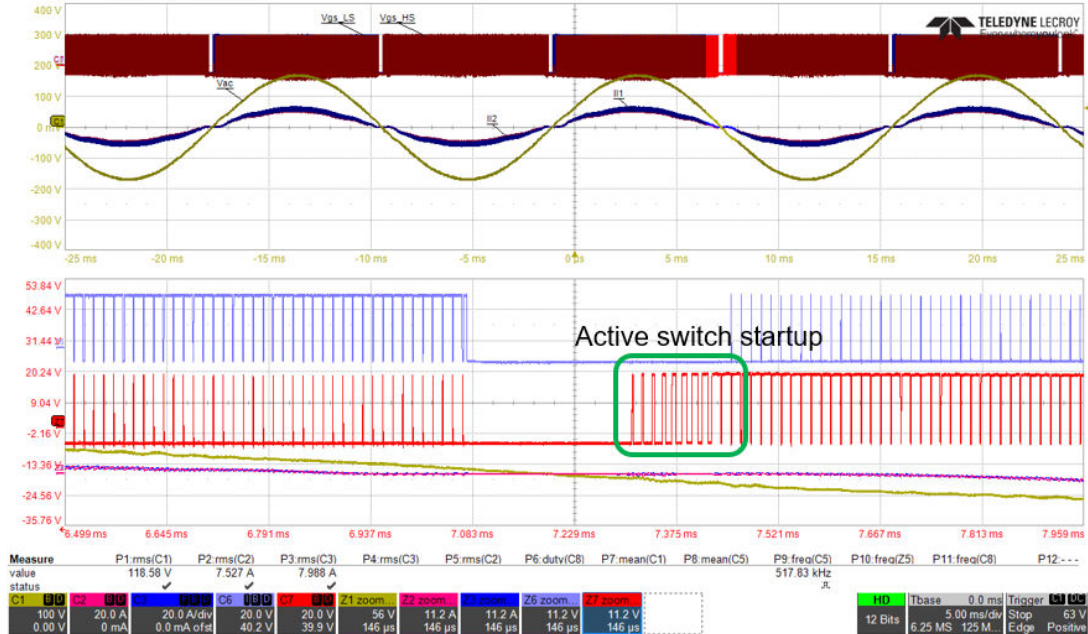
400 V
300 V
200 V
100 V
0 V
-100 V
-200 V
-300 V
-400 V
Vgs_LS
Vgs_HS
Vac
Il2
Il1
TELEDYNE LECROY
Everywhereyoulook
-25 ms -20 ms -15 ms -10 ms -5 ms 0 ms 5 ms 10 ms 15 ms 20 ms 25 ms

53.84 V
42.64 V
31.44 V
20.24 V
9.04 V
-2.16 V
-13.36 V
-24.56 V
-35.76 V
Active switch startup
6.499 ms 6.645 ms 6.791 ms 6.937 ms 7.083 ms 7.229 ms 7.375 ms 7.521 ms 7.667 ms 7.813 ms 7.959 ms

| Measure | P1:rms(C1) | P2:rms(C2) | P3:rms(C3) | P4:rms(C3) | P5:rms(C2) | P6:duty(C8) | P7:mean(C1) | P8:mean(C5) | P9:freq(C5) | P10:freq(Z5) | P11:freq(C8) | P12:--- |
|---|---|---|---|---|---|---|---|---|---|---|---|---|
| value | 118.58 V | 7.527 A | 7.988 A | | | | | | 517.83 kHz | | | |
| status | ✔ | ✔ | ✔ | | | | | | | | | |

| C1 | C2 | C3 | C6 | C7 | Z1 zoom | Z2 zoom | Z3 zoom | Z6 zoom | Z7 zoom |
|---|---|---|---|---|---|---|---|---|---|
| 100 V | 20.0 A | 20.0 A/div | 20.0 V | 20.0 V | 56 V | 11.2 A | 11.2 A | 11.2 V | 11.2 V |
| 0.00 V | 0 mA | 0.0 mA ofst | 40.2 V | 39.9 V | 146 µs | 146 µs | 146 µs | 146 µs | 146 µs |

HD 12 Bits
Tbase 0.0 ms 5.00 ms/div 6.25 MS 125 M...
Trigger C1 DC Stop 63 V Edge Positive